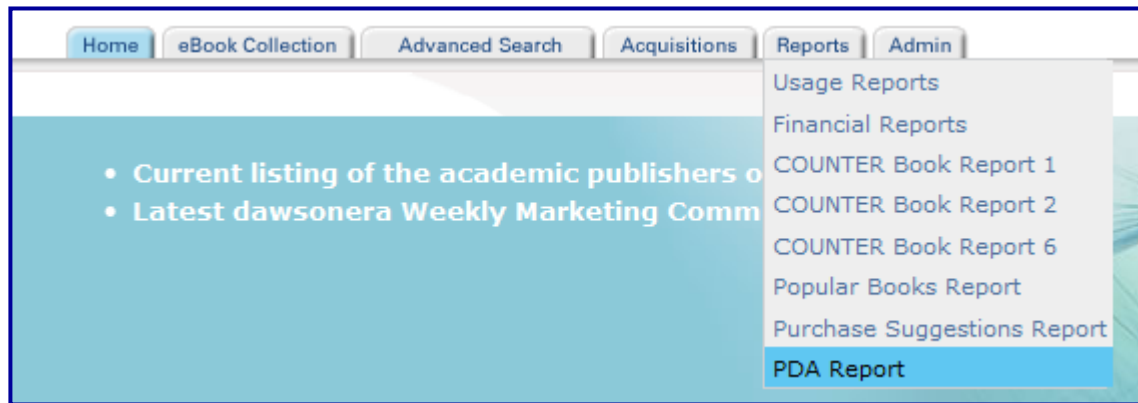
Home | eBook Collection | Advanced Search | Acquisitions | Reports | Admin

Usage Reports
Financial Reports
COUNTER Book Report 1
COUNTER Book Report 2
COUNTER Book Report 6
Popular Books Report
Purchase Suggestions Report
PDA Report

• Current listing of the academic publishers o
• Latest dawsonera Weekly Marketing Comm